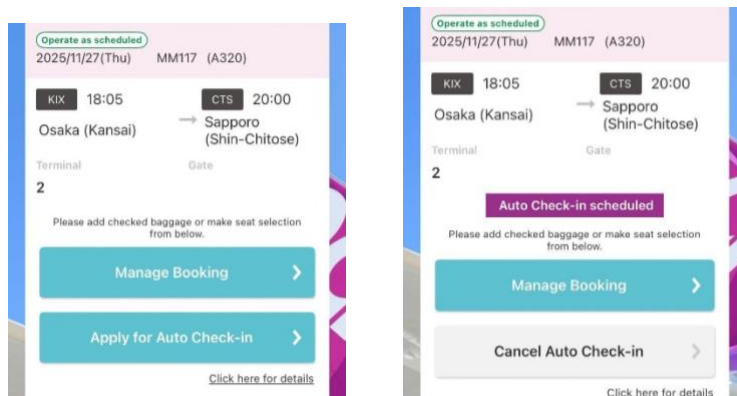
Operate as scheduled
2025/11/27(Thu) MM117 (A320)

KIX 18:05
Osaka (Kansai)

CTS 20:00
Sapporo (Shin-Chitose)

Terminal
2

Gate

Please add checked baggage or make seat selection from below.

Manage Booking

Apply for Auto Check-in

Click here for details

Operate as scheduled
2025/11/27(Thu) MM117 (A320)

KIX 18:05
Osaka (Kansai)

CTS 20:00
Sapporo (Shin-Chitose)

Terminal
2

Gate

Auto Check-in scheduled

Please add checked baggage or make seat selection from below.

Manage Booking

Cancel Auto Check-in

Click here for details